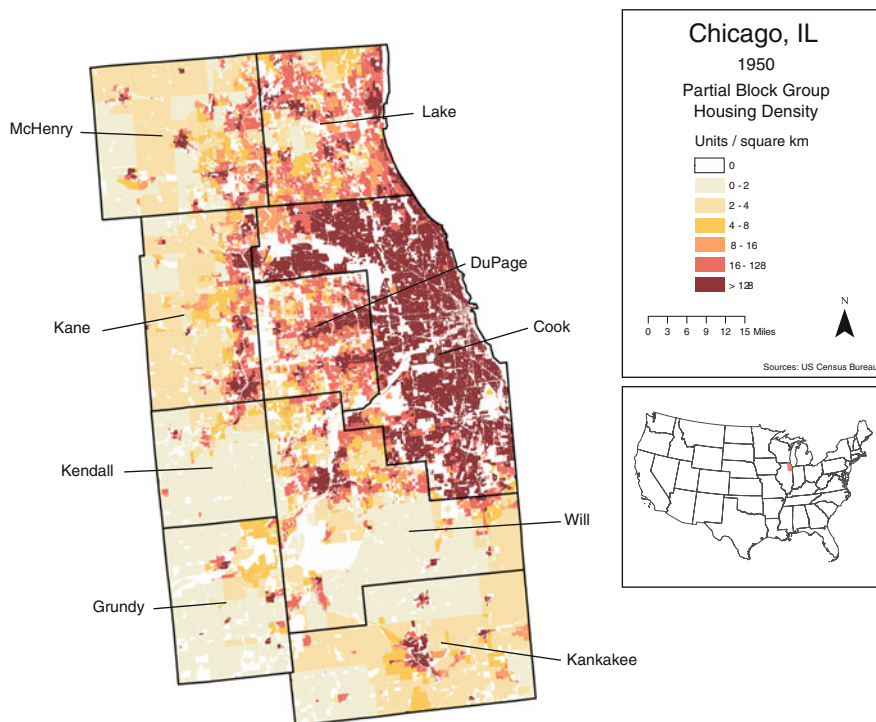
McHenry

Lake

Kane

DuPage

Cook

Kendall

Will

Grundy

Kankakee

Chicago, IL

1950

Partial Block Group Housing Density

Units / square km

0

0 - 2

2 - 4

4 - 8

8 - 16

16 - 128

> 128

0 3 6 9 12 15 Miles

N

Sources: US Census Bureau